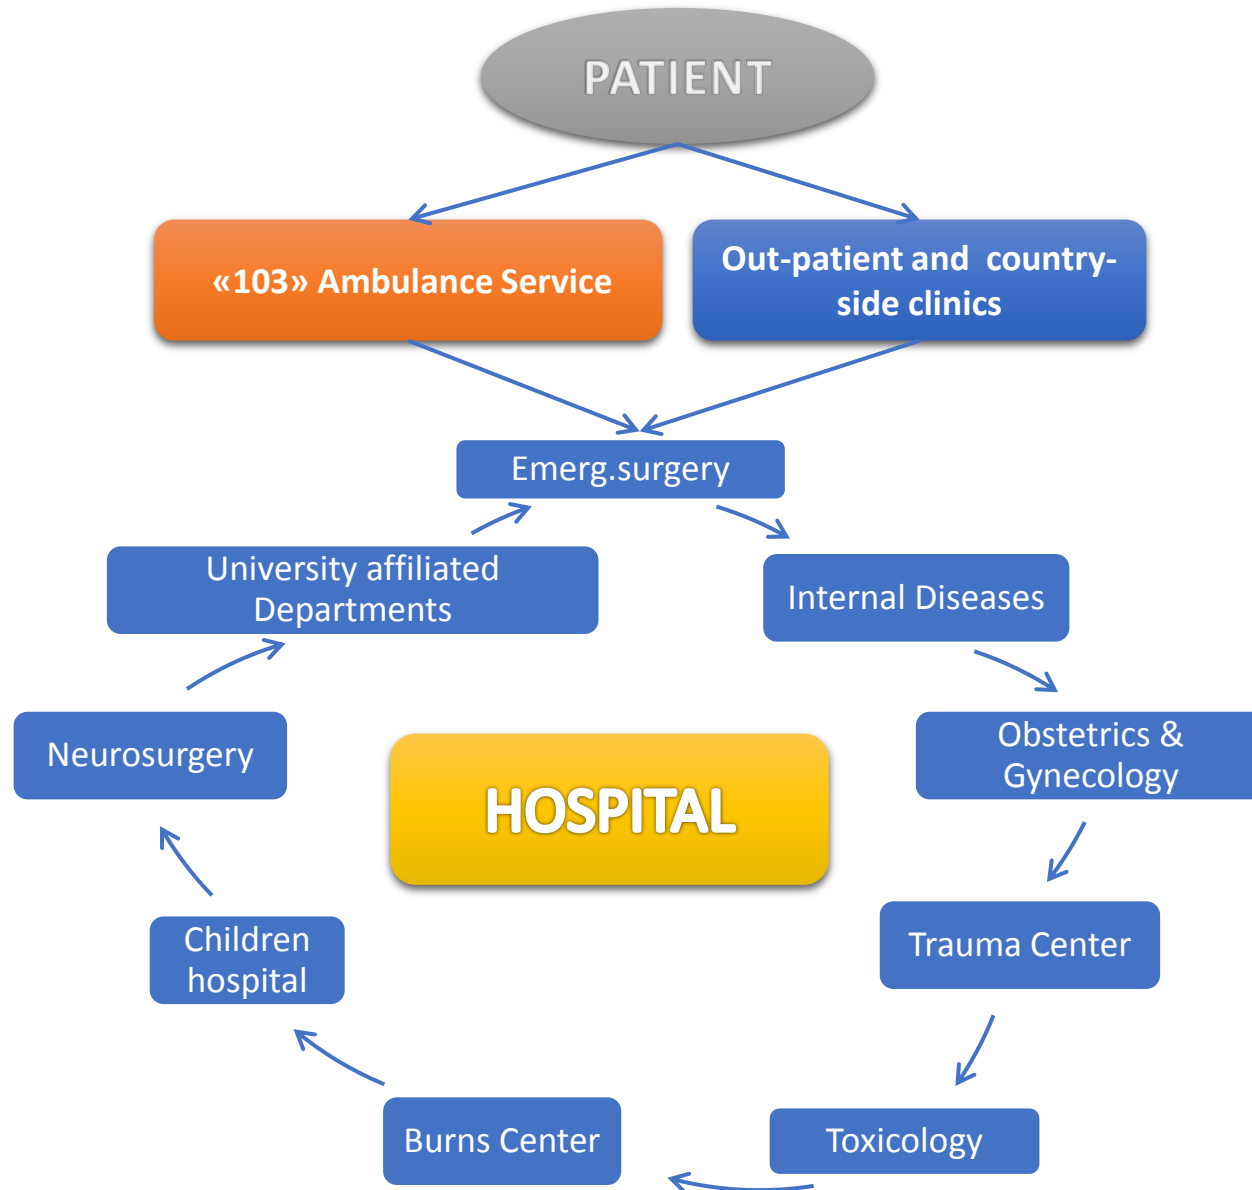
PATIENT

«103» Ambulance Service

Out-patient and country-side clinics

Emerg.surgery

Internal Diseases

Obstetrics & Gynecology

Trauma Center

Toxicology

Burns Center

Children hospital

Neurosurgery

University affiliated Departments

HOSPITAL